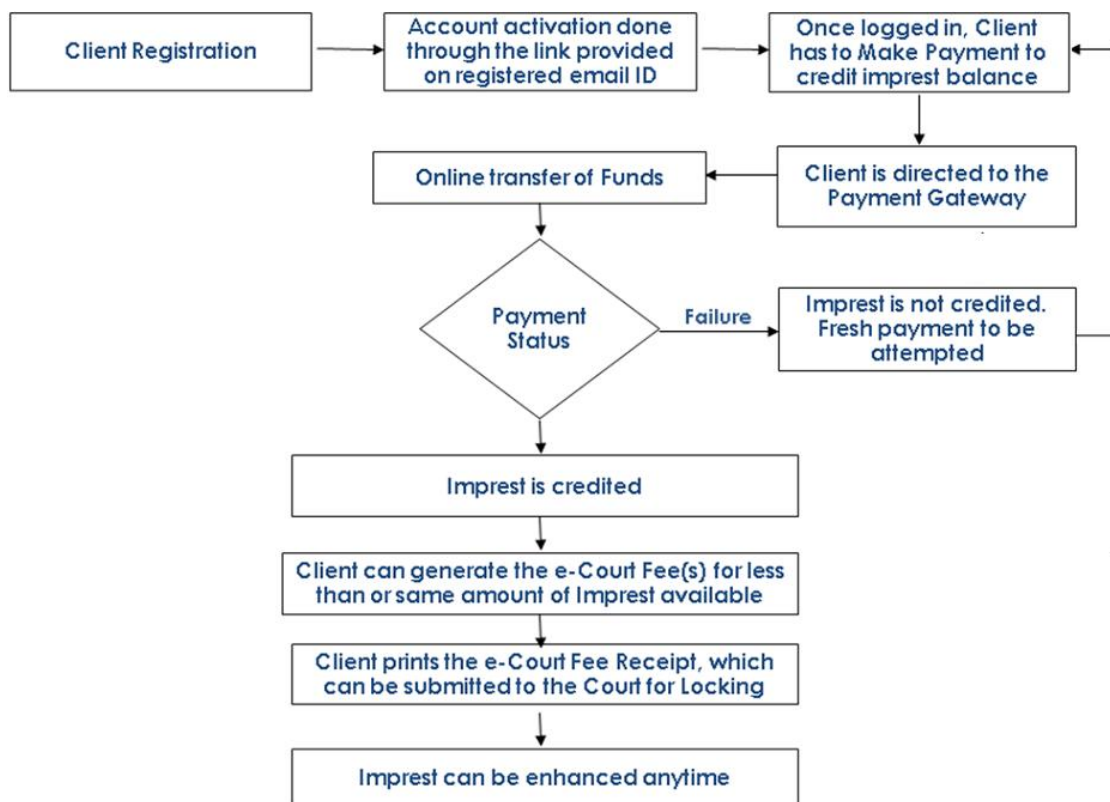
Client Registration

Account activation done through the link provided on registered email ID

Once logged in, Client has to Make Payment to credit impress balance

Client is directed to the Payment Gateway

Online transfer of Funds

Payment Status

Failure

Imprest is not credited. Fresh payment to be attempted

Imprest is credited

Client can generate the e-Court Fee(s) for less than or same amount of Imprest available

Client prints the e-Court Fee Receipt, which can be submitted to the Court for Locking

Imprest can be enhanced anytime